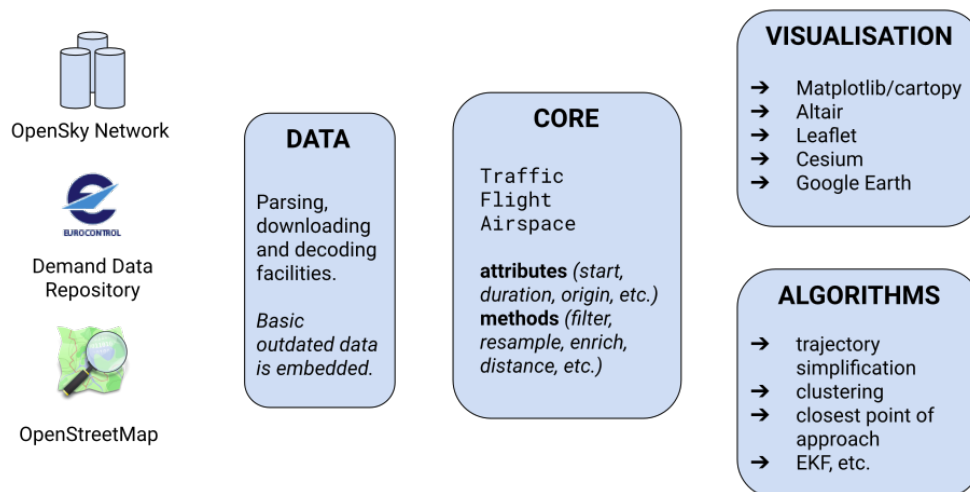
OpenSky Network

EUROCONTROL

Demand Data Repository

OpenStreetMap

DATA

Parsing, downloading and decoding facilities.

*Basic outdated data is embedded.*

CORE

Traffic
Flight
Airspace

**attributes** *(start, duration, origin, etc.)*
**methods** *(filter, resample, enrich, distance, etc.)*

VISUALISATION

➔ Matplotlib/cartopy
➔ Altair
➔ Leaflet
➔ Cesium
➔ Google Earth

ALGORITHMS

➔ trajectory simplification
➔ clustering
➔ closest point of approach
➔ EKF, etc.